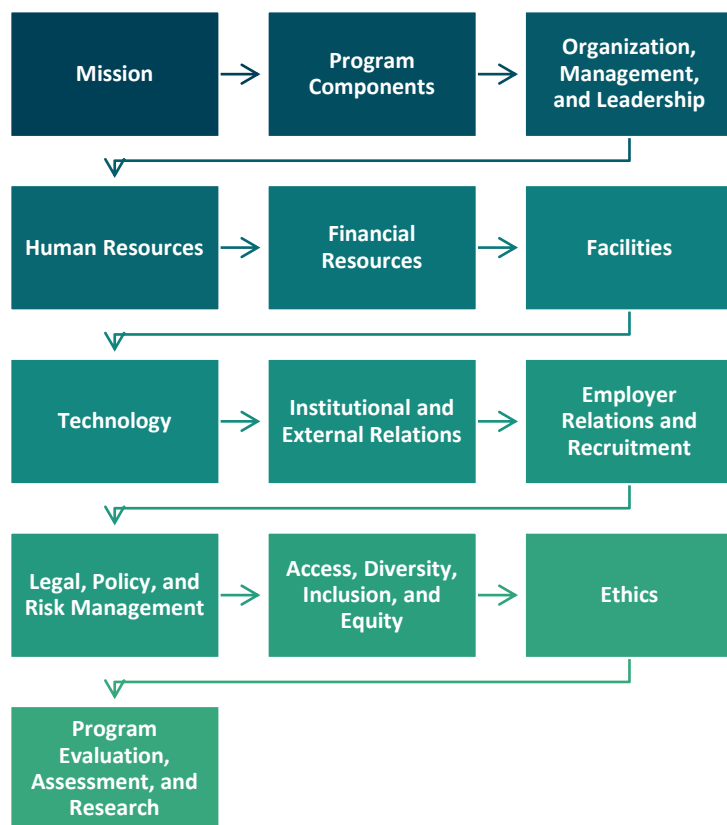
Mission

Program Components

Organization, Management, and Leadership

Human Resources

Financial Resources

Facilities

Technology

Institutional and External Relations

Employer Relations and Recruitment

Legal, Policy, and Risk Management

Access, Diversity, Inclusion, and Equity

Ethics

Program Evaluation, Assessment, and Research